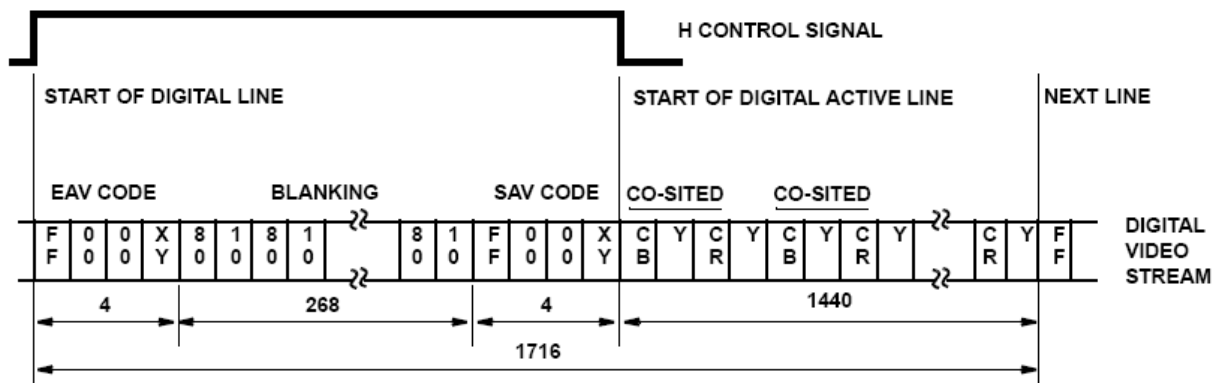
H CONTROL SIGNAL

START OF DIGITAL LINE

START OF DIGITAL ACTIVE LINE

NEXT LINE

EAV CODE

BLANKING

SAV CODE

CO-SITED

CO-SITED

| F F | 0 0 | 0 0 | X Y | 8 0 | 1 0 | 8 0 | 1 0 | | 8 0 | 1 0 | F F | 0 0 | 0 0 | X Y | C B | Y | C R | Y | C B | Y | C R | Y | | C R | Y | F F |
|---|---|---|---|---|---|---|---|---|---|---|---|---|---|---|---|---|---|---|---|---|---|---|---|---|---|---|

DIGITAL VIDEO STREAM

4

268

4

1440

1716